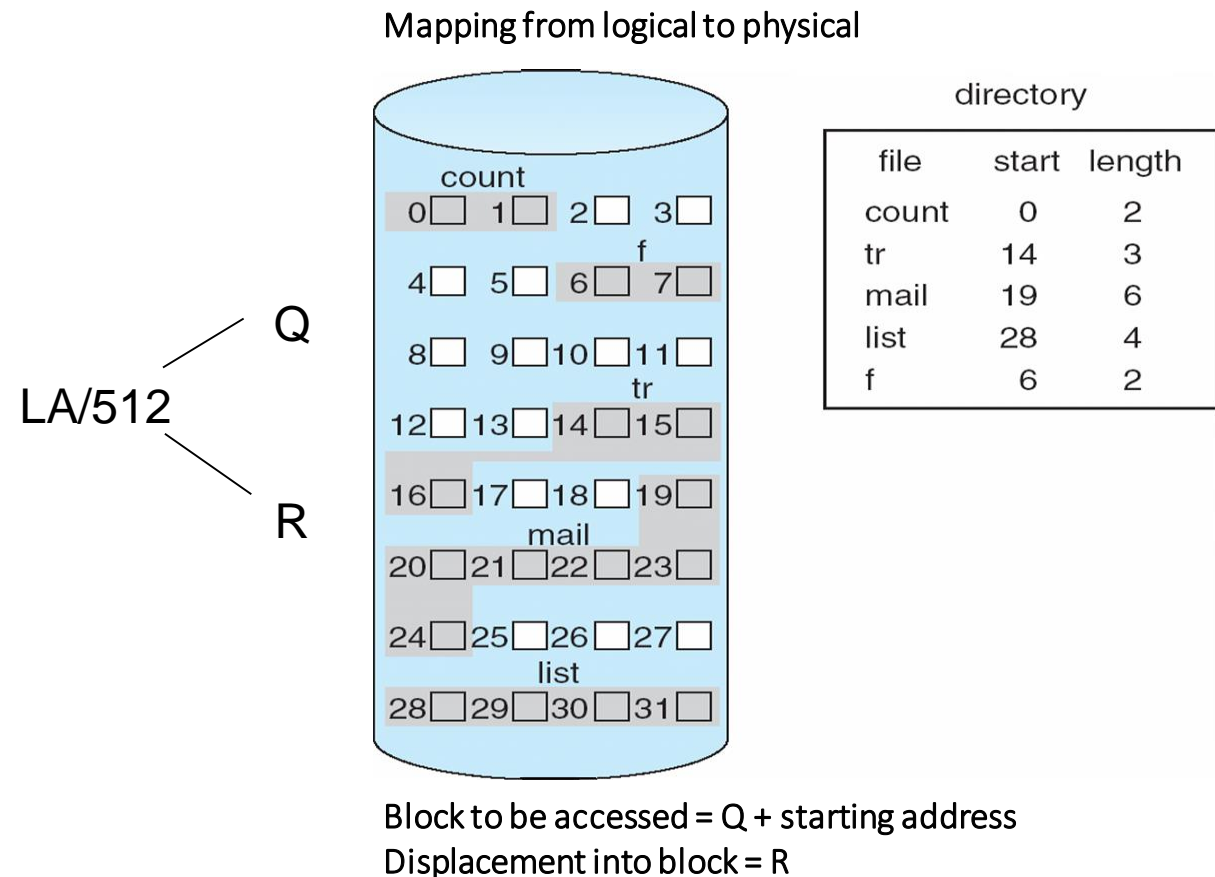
Mapping from logical to physical

LA/512
Q
R

count
0 1 2 3
f
4 5 6 7
8 9 10 11
tr
12 13 14 15
16 17 18 19
mail
20 21 22 23
24 25 26 27
list
28 29 30 31

directory

| file | start | length |
|---|---|---|
| count | 0 | 2 |
| tr | 14 | 3 |
| mail | 19 | 6 |
| list | 28 | 4 |
| f | 6 | 2 |

Block to be accessed = Q + starting address
Displacement into block = R